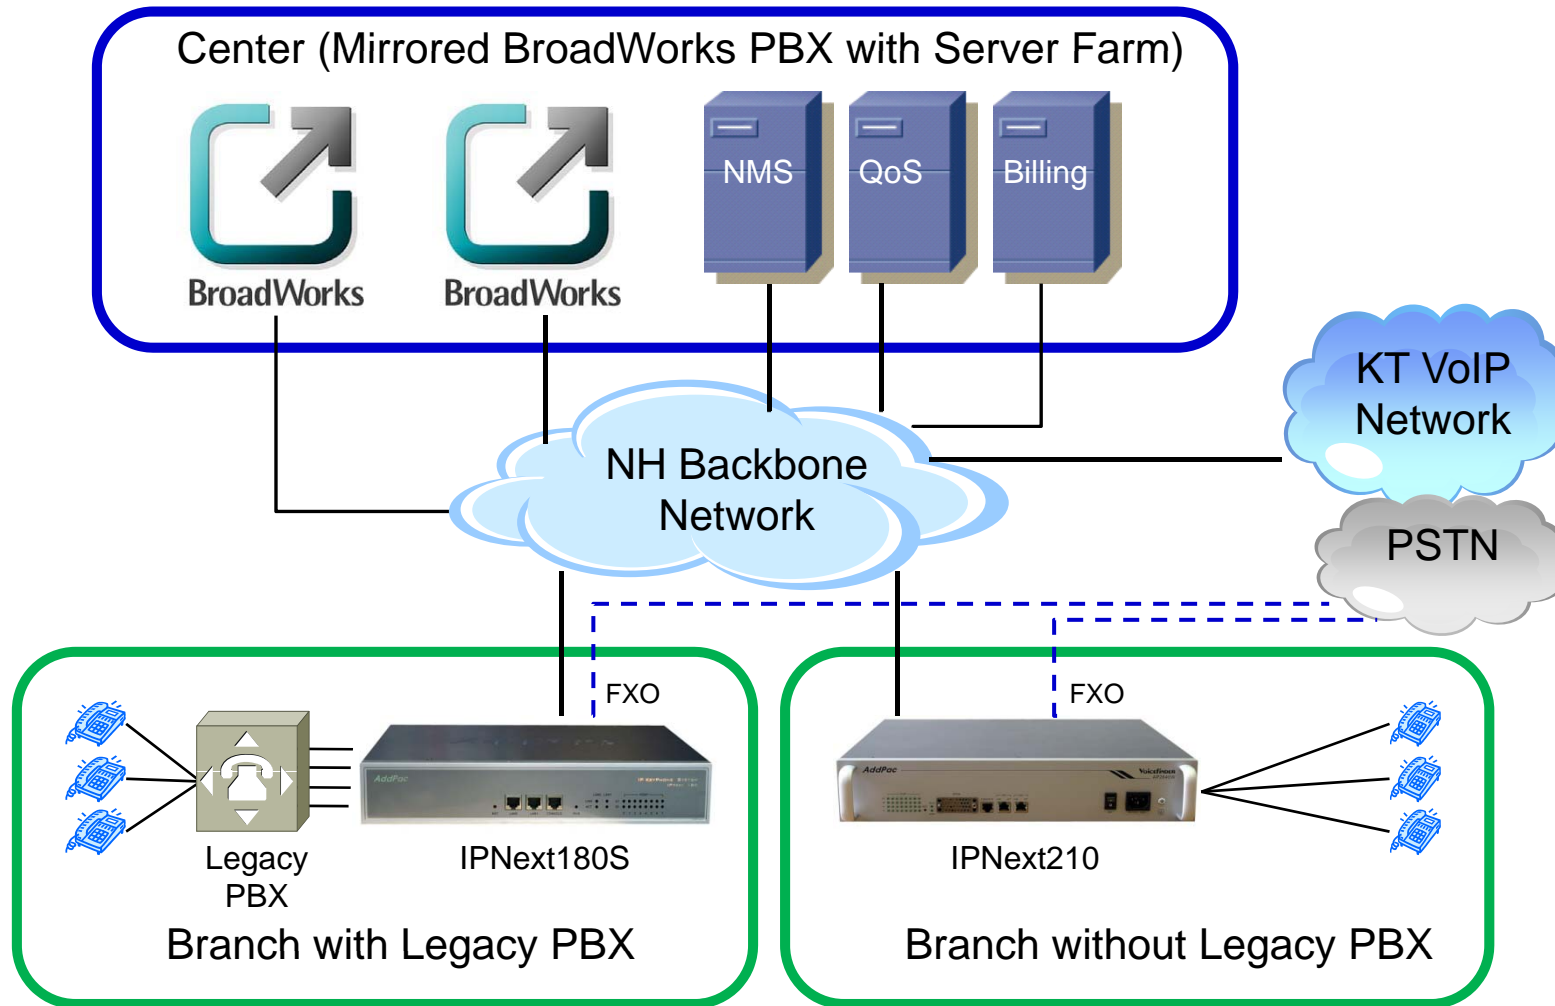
Center (Mirrored BroadWorks PBX with Server Farm)

BroadWorks

BroadWorks

NMS

QoS

Billing

KT VoIP Network

NH Backbone Network

PSTN

FXO

FXO

Legacy PBX

IPNext180S

IPNext210

Branch with Legacy PBX

Branch without Legacy PBX